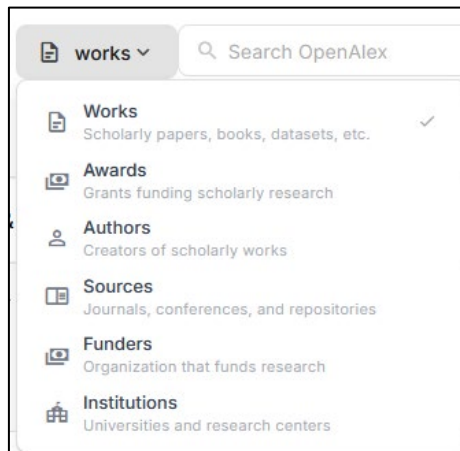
works

Search OpenAlex

Works
Scholarly papers, books, datasets, etc.

Awards
Grants funding scholarly research

Authors
Creators of scholarly works

Sources
Journals, conferences, and repositories

Funders
Organization that funds research

Institutions
Universities and research centers